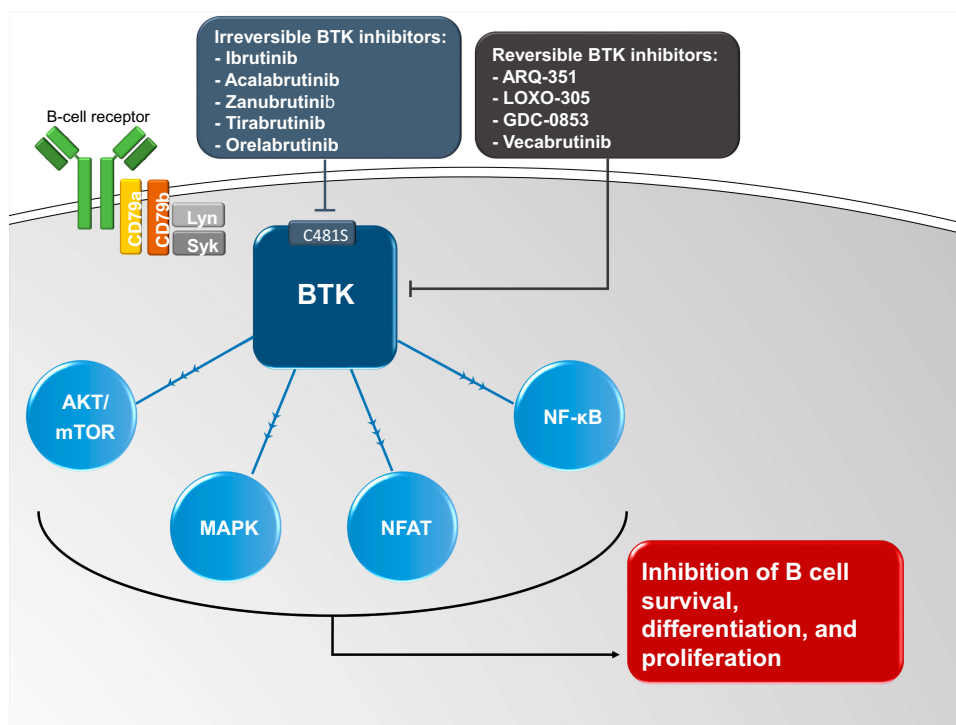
Irreversible BTK inhibitors:
- Ibrutinib
- Acalabrutinib
- Zanubrutinib
- Tirabrutinib
- Orelabrutinib

Reversible BTK inhibitors:
- ARQ-351
- LOXO-305
- GDC-0853
- Vecabrutinib

B-cell receptor

CD79a

CD79b

Lyn

Syk

C481S

BTK

AKT/ mTOR

MAPK

NFAT

NF-κB

Inhibition of B cell survival, differentiation, and proliferation